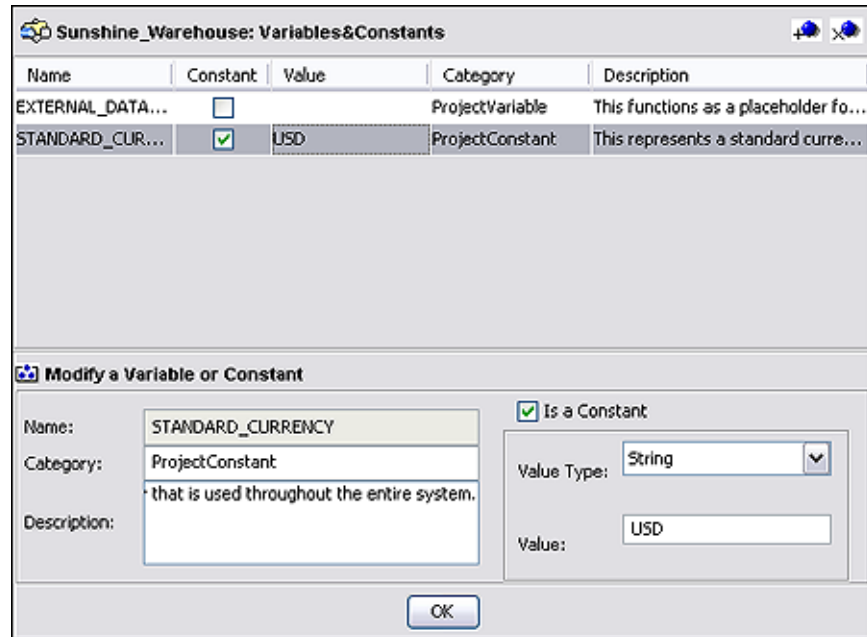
Sunshine_Warehouse: Variables&Constants

| Name | Constant | Value | Category | Description |
|---|---|---|---|---|
| EXTERNAL_DATA... | ☐ | | ProjectVariable | This functions as a placeholder fo... |
| STANDARD_CUR... | ☑ | USD | ProjectConstant | This represents a standard curre... |

Modify a Variable or Constant

Name: STANDARD_CURRENCY

Category: ProjectConstant

Description: that is used throughout the entire system.

Is a Constant

Value Type: String

Value: USD

OK